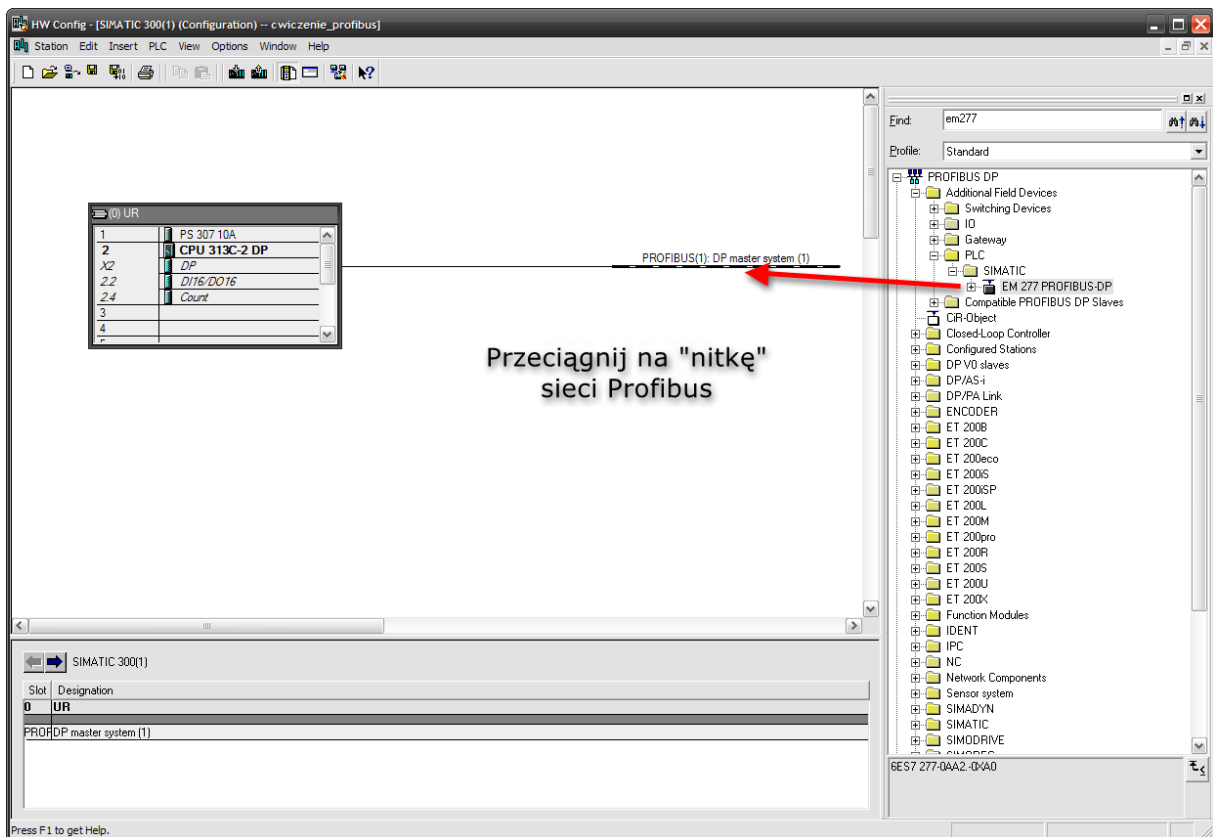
HW Config - [SIMATIC 300(1) (Configuration) -- cwiczenie_profibus]

Station Edit Insert PLC View Options Window Help

(0) UR

| | |
|---|---|
| 1 | PS 307 10A |
| 2 | CPU 313C-2 DP |
| X2 | DP |
| 2.2 | DI16/DO16 |
| 2.4 | Count |
| 3 | |
| 4 | |

PROFIBUS(1): DP master system (1)

Przeciągnij na "nitkę" sieci Profibus

Find: em277

Profile: Standard

PROFIBUS DP
Additional Field Devices
Switching Devices
IO
Gateway
PLC
SIMATIC
EM 277 PROFIBUS-DP
Compatible PROFIBUS DP Slaves
CiR-Object
Closed-Loop Controller
Configured Stations
DP V0 slaves
DP/AS-i
DP/PA Link
ENCODER
ET 200B
ET 200C
ET 200eco
ET 200iS
ET 200iSP
ET 200L
ET 200M
ET 200pro
ET 200R
ET 200S
ET 200U
ET 200X
Function Modules
IDENT
IPC
NC
Network Components
Sensor system
SIMADYN
SIMATIC
SIMODRIVE

6ES7 277-0AA2.-0XA0

SIMATIC 300(1)

| Slot | Designation |
|---|---|
| 0 | UR |
| PROF | DP master system (1) |

Press F1 to get Help.